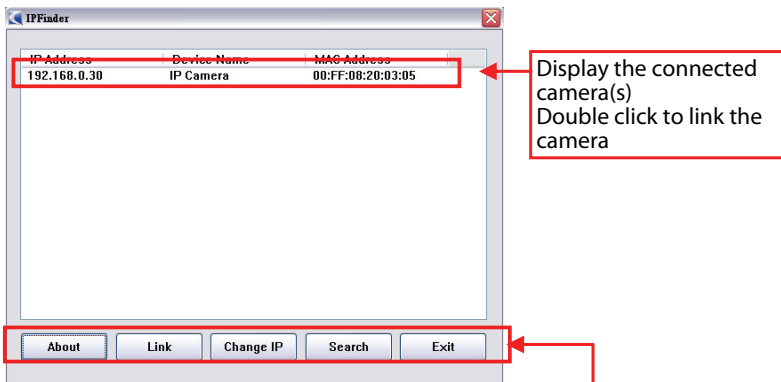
IPFinder

| IP Address | Device Name | MAC Address |
|---|---|---|
| 192.168.0.30 | IP Camera | 00:FF:08:20:03:05 |

Display the connected camera(s)
Double click to link the camera

About
Link
Change IP
Search
Exit